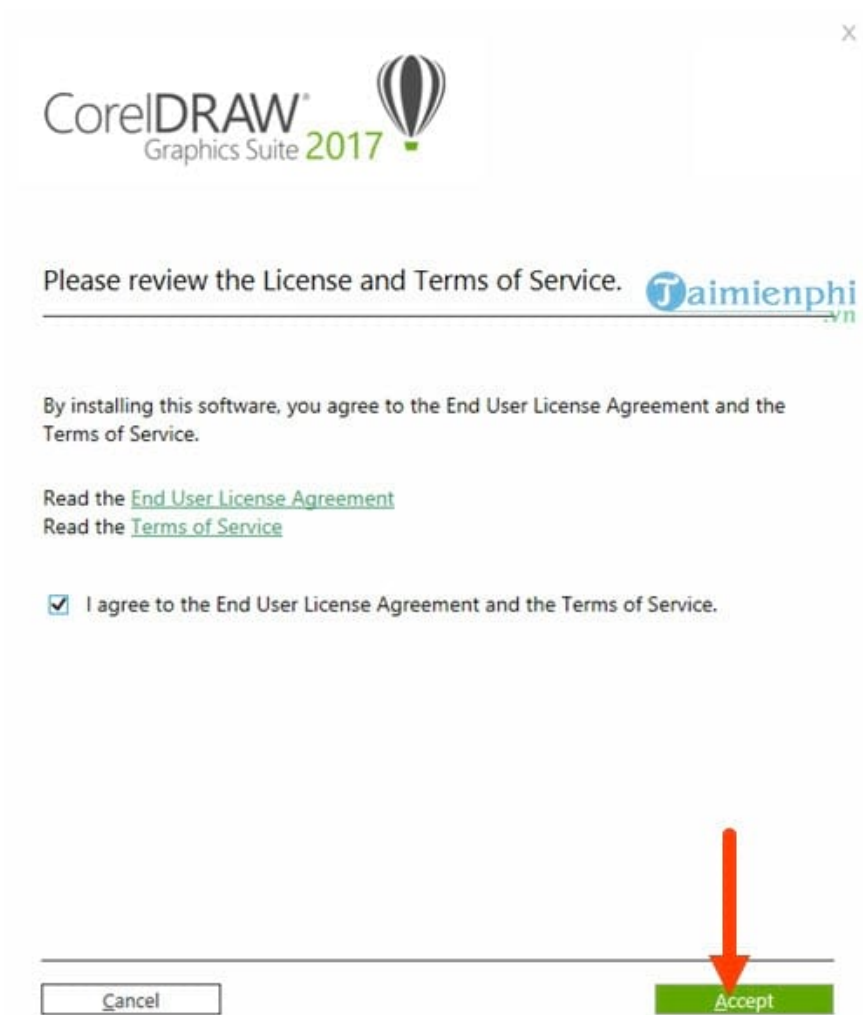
X

CorelDRAW®
Graphics Suite 2017

Please review the License and Terms of Service.

Taimienphi
.vn

By installing this software, you agree to the End User License Agreement and the Terms of Service.

Read the End User License Agreement
Read the Terms of Service

I agree to the End User License Agreement and the Terms of Service.

Cancel

Accept